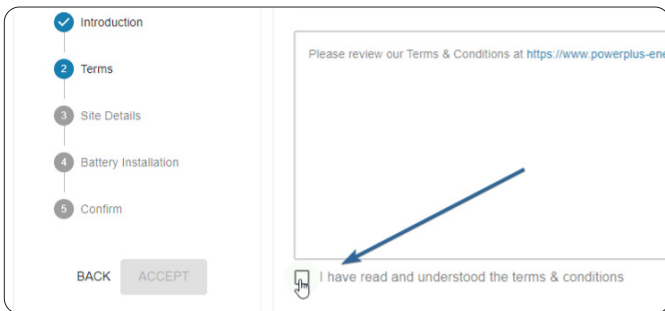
Introduction

2 Terms

3 Site Details

4 Battery Installation

5 Confirm

BACK ACCEPT

Please review our Terms & Conditions at https://www.powerplus-ene

I have read and understood the terms & conditions